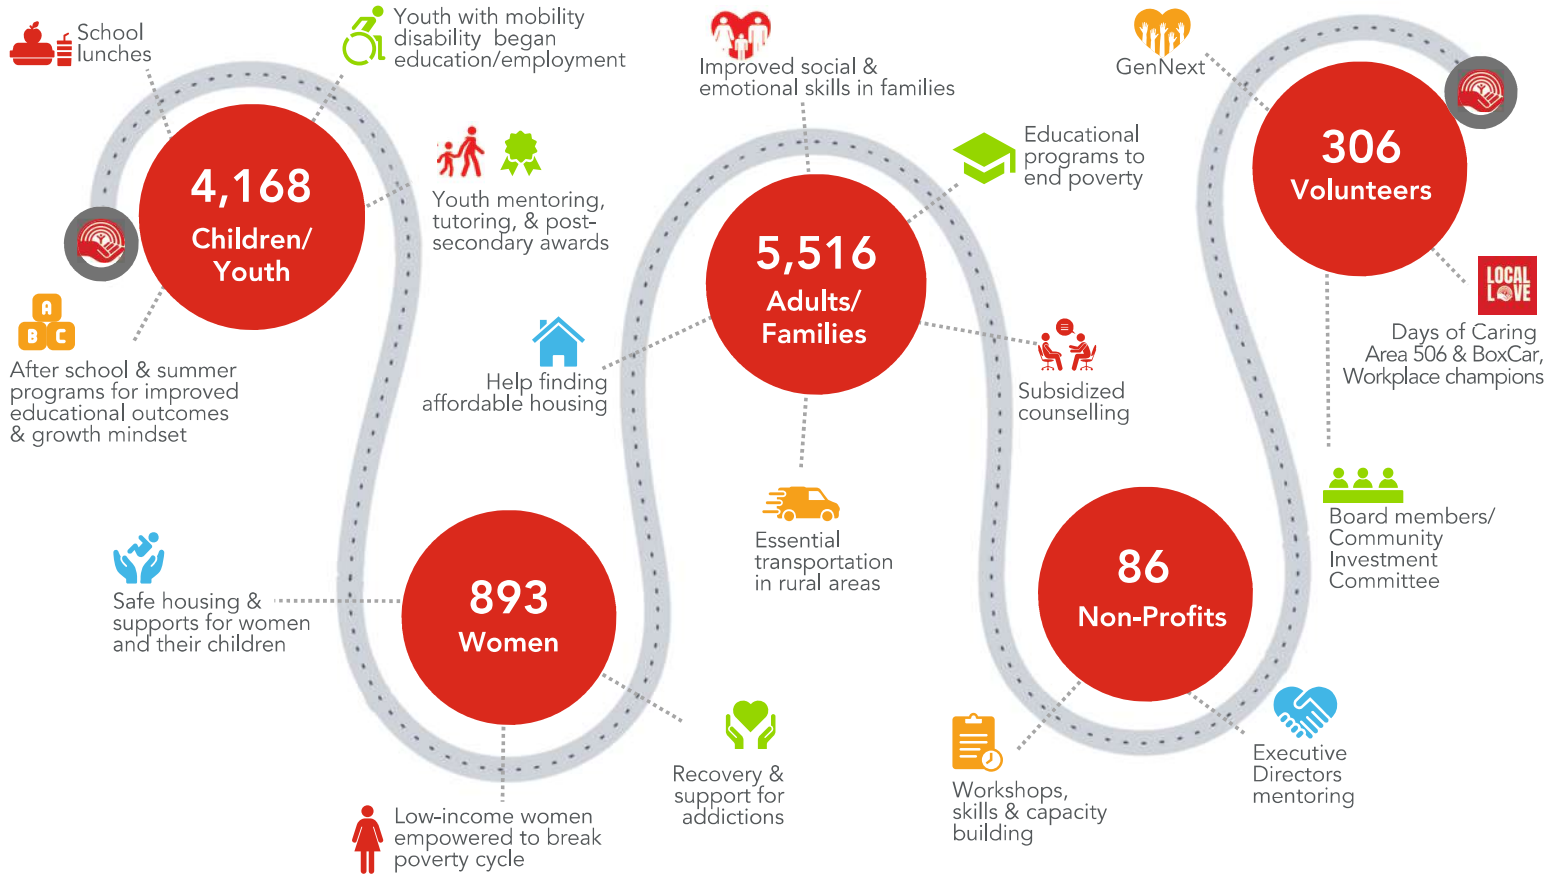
School lunches

Youth with mobility disability began education/employment

4,168 Children/ Youth

Youth mentoring, tutoring, & post-secondary awards

A B C

After school & summer programs for improved educational outcomes & growth mindset

Improved social & emotional skills in families

5,516 Adults/ Families

Educational programs to end poverty

Help finding affordable housing

Subsidized counselling

Essential transportation in rural areas

GenNext

306 Volunteers

LOCAL LOVE

Days of Caring Area 506 & BoxCar, Workplace champions

Board members/ Community Investment Committee

Safe housing & supports for women and their children

893 Women

Low-income women empowered to break poverty cycle

Recovery & support for addictions

86 Non-Profits

Workshops, skills & capacity building

Executive Directors mentoring